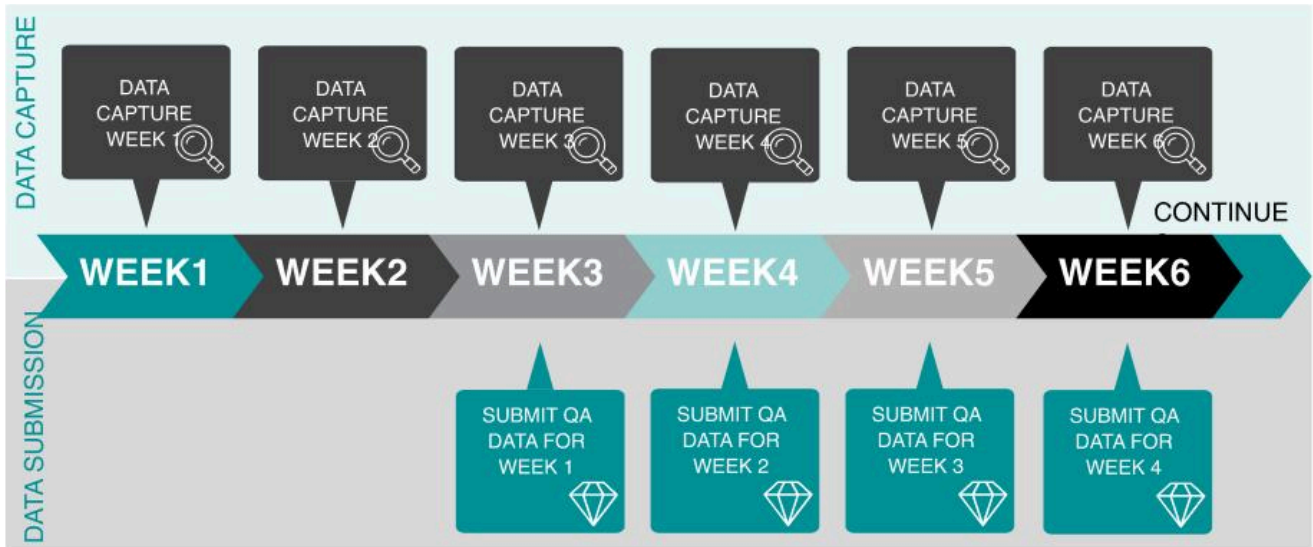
DATA CAPTURE

DATA CAPTURE WEEK 1

DATA CAPTURE WEEK 2

DATA CAPTURE WEEK 3

DATA CAPTURE WEEK 4

DATA CAPTURE WEEK 5

DATA CAPTURE WEEK 6

CONTINUE

WEEK1 WEEK2 WEEK3 WEEK4 WEEK5 WEEK6

DATA SUBMISSION

SUBMIT QA DATA FOR WEEK 1

SUBMIT QA DATA FOR WEEK 2

SUBMIT QA DATA FOR WEEK 3

SUBMIT QA DATA FOR WEEK 4